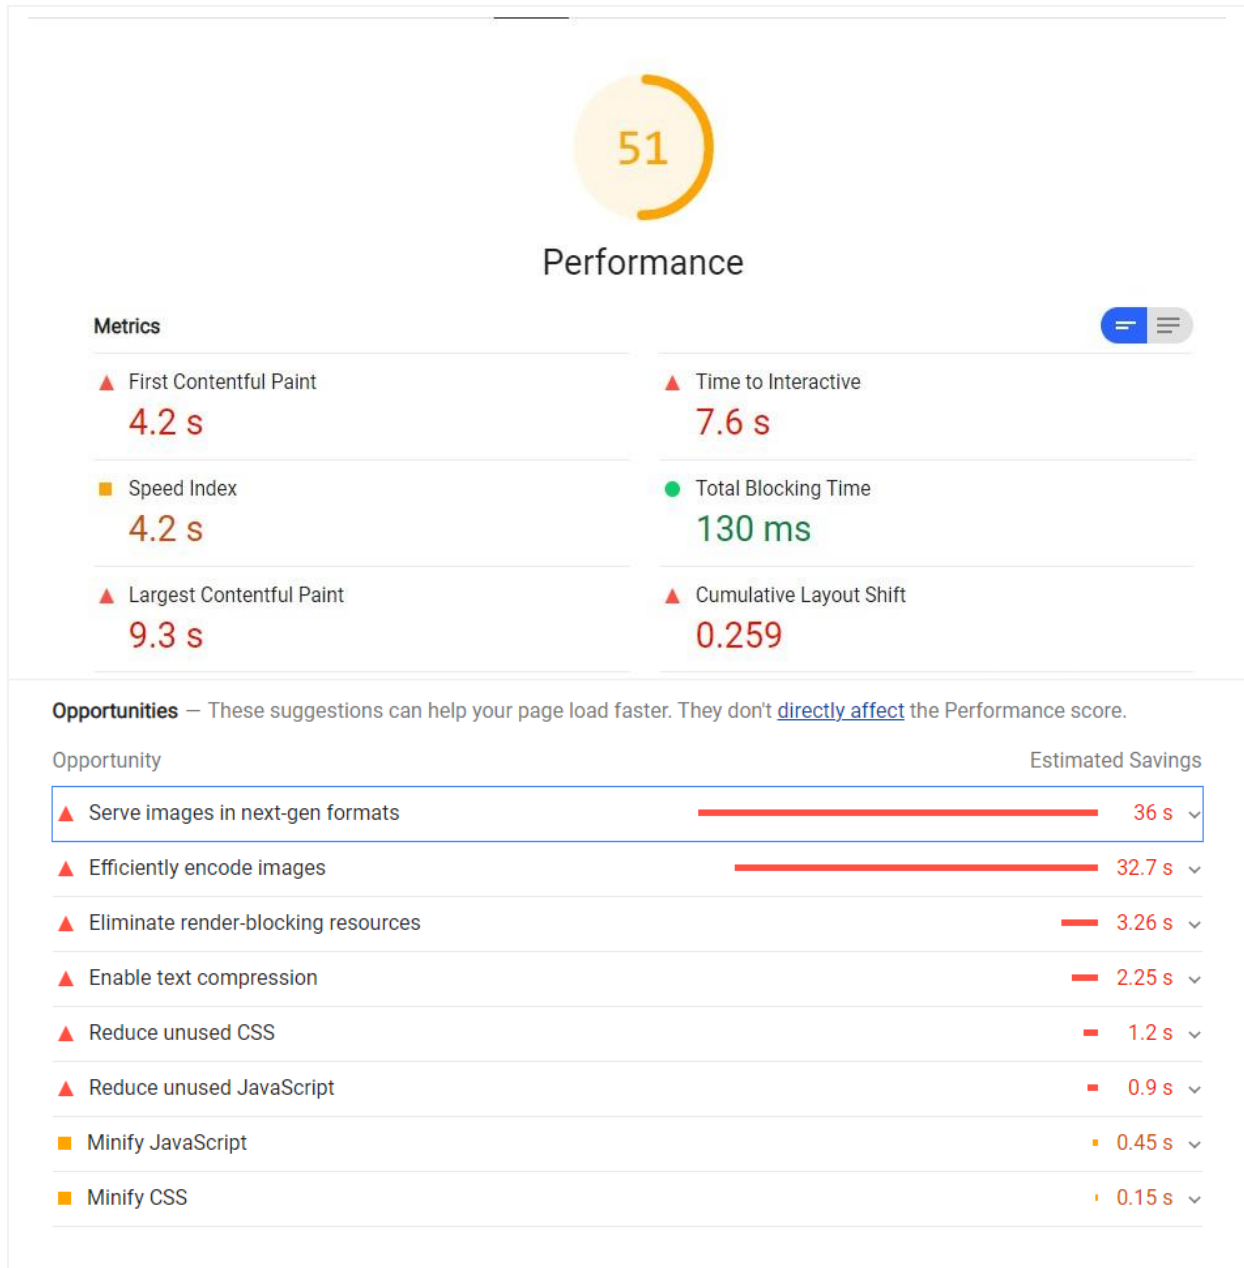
51

Performance

Metrics

First Contentful Paint
4.2 s

Time to Interactive
7.6 s

Speed Index
4.2 s

Total Blocking Time
130 ms

Largest Contentful Paint
9.3 s

Cumulative Layout Shift
0.259

Opportunities — These suggestions can help your page load faster. They don't directly affect the Performance score.

| Opportunity | Estimated Savings |
|---|---|
| Serve images in next-gen formats | 36 s |
| Efficiently encode images | 32.7 s |
| Eliminate render-blocking resources | 3.26 s |
| Enable text compression | 2.25 s |
| Reduce unused CSS | 1.2 s |
| Reduce unused JavaScript | 0.9 s |
| Minify JavaScript | 0.45 s |
| Minify CSS | 0.15 s |